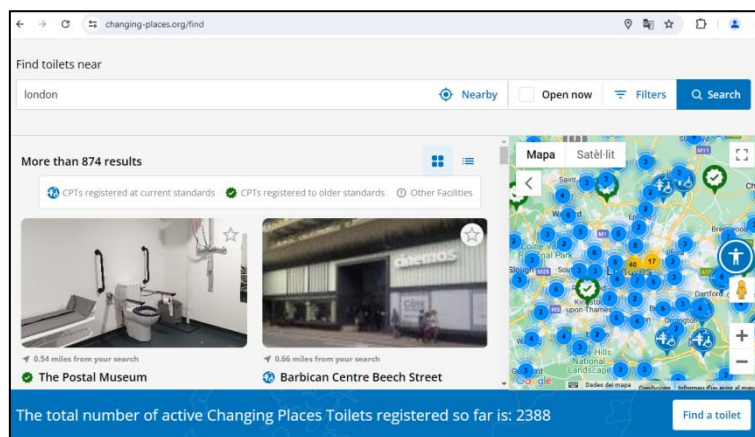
changing-places.org/find

Find toilets near

london

Nearby

Open now

Filters

Search

More than 874 results

CPTs registered at current standards

CPTs registered to older standards

Other Facilities

0.54 miles from your search

The Postal Museum

0.66 miles from your search

Barbican Centre Beech Street

Mapa

Satèl·lit

Google

Dades del mapa

The total number of active Changing Places Toilets registered so far is: 2388

Find a toilet